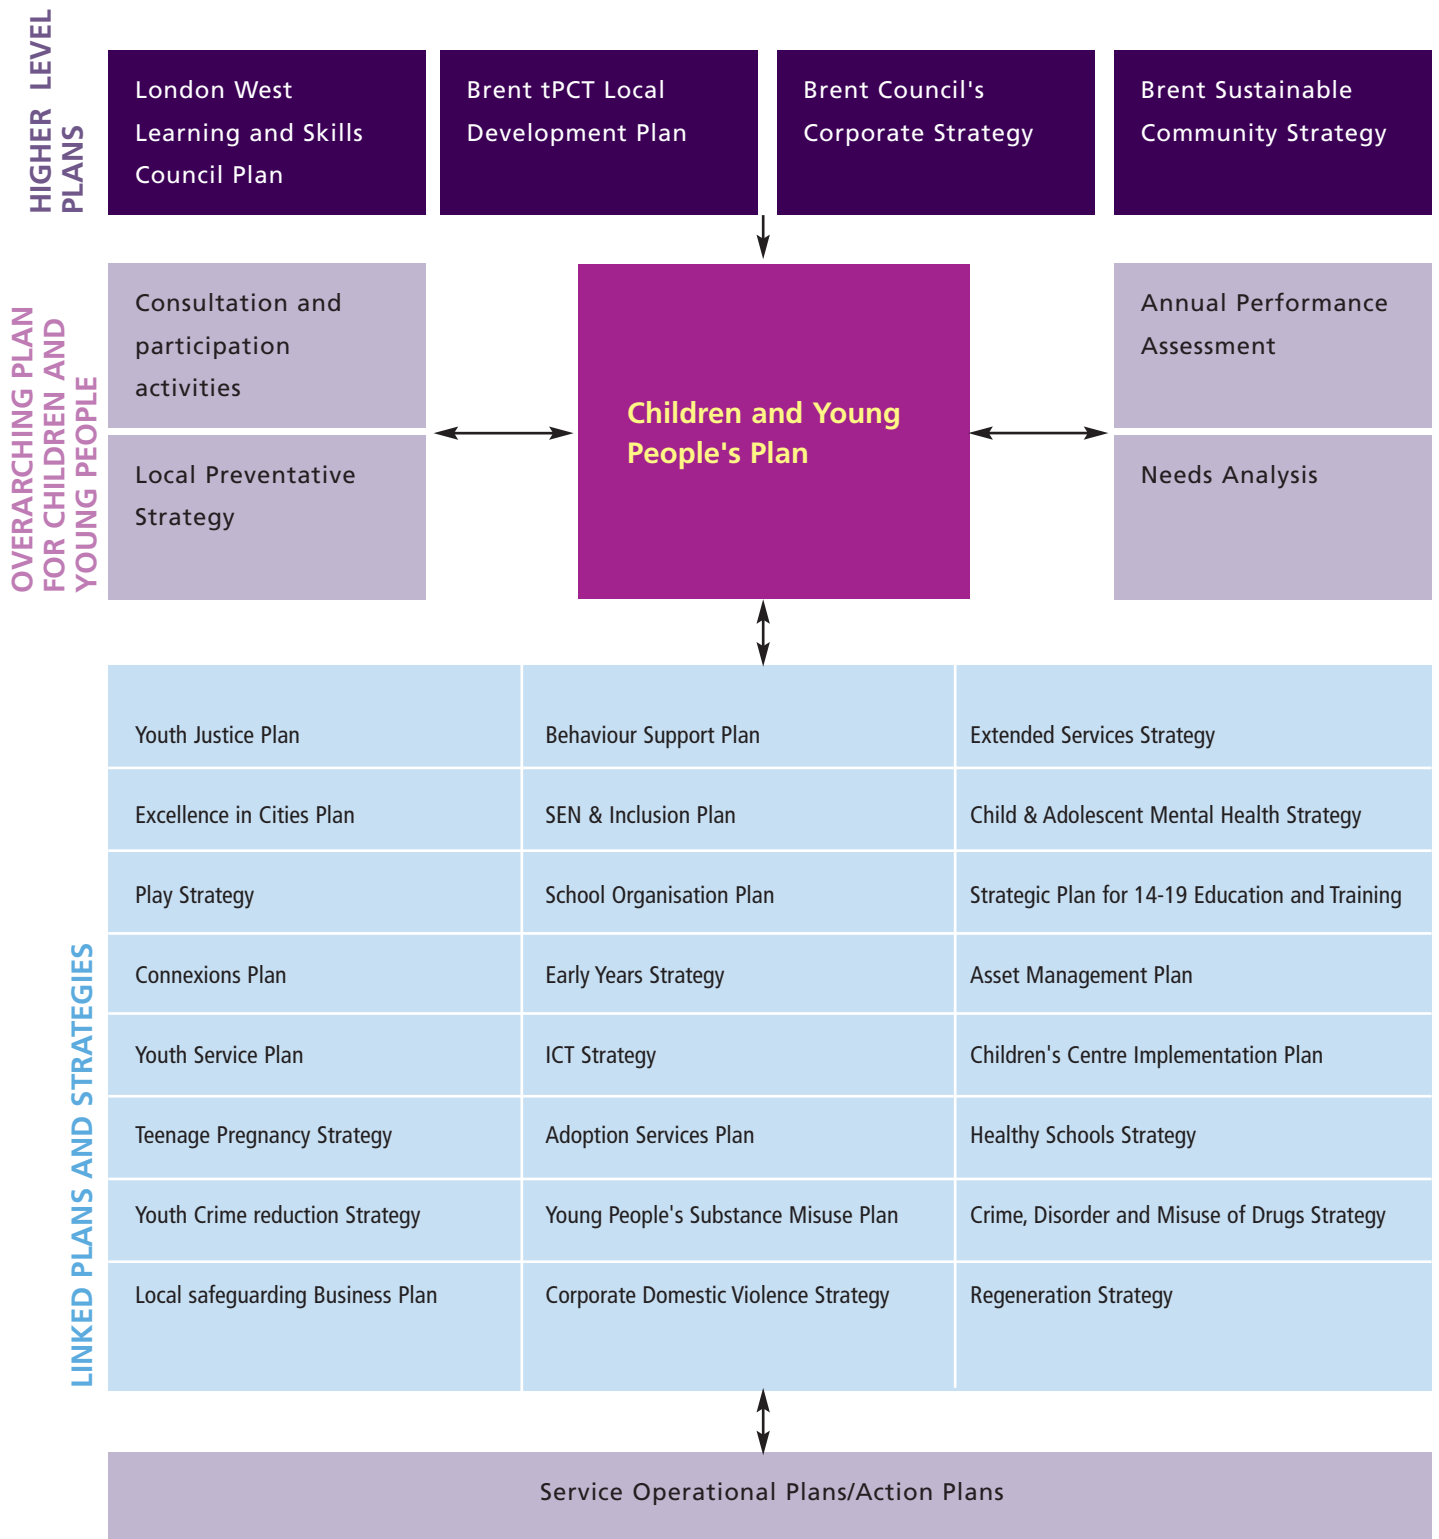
HIGHER LEVEL PLANS

London West Learning and Skills Council Plan

Brent tPCT Local Development Plan

Brent Council's Corporate Strategy

Brent Sustainable Community Strategy

OVERARCHING PLAN FOR CHILDREN AND YOUNG PEOPLE

Consultation and participation activities

Local Preventative Strategy

Children and Young People's Plan

Annual Performance Assessment

Needs Analysis

LINKED PLANS AND STRATEGIES

| Youth Justice Plan | Behaviour Support Plan | Extended Services Strategy |
|---|---|---|
| Excellence in Cities Plan | SEN & Inclusion Plan | Child & Adolescent Mental Health Strategy |
| Play Strategy | School Organisation Plan | Strategic Plan for 14-19 Education and Training |
| Connexions Plan | Early Years Strategy | Asset Management Plan |
| Youth Service Plan | ICT Strategy | Children's Centre Implementation Plan |
| Teenage Pregnancy Strategy | Adoption Services Plan | Healthy Schools Strategy |
| Youth Crime reduction Strategy | Young People's Substance Misuse Plan | Crime, Disorder and Misuse of Drugs Strategy |
| Local safeguarding Business Plan | Corporate Domestic Violence Strategy | Regeneration Strategy |

Service Operational Plans/Action Plans